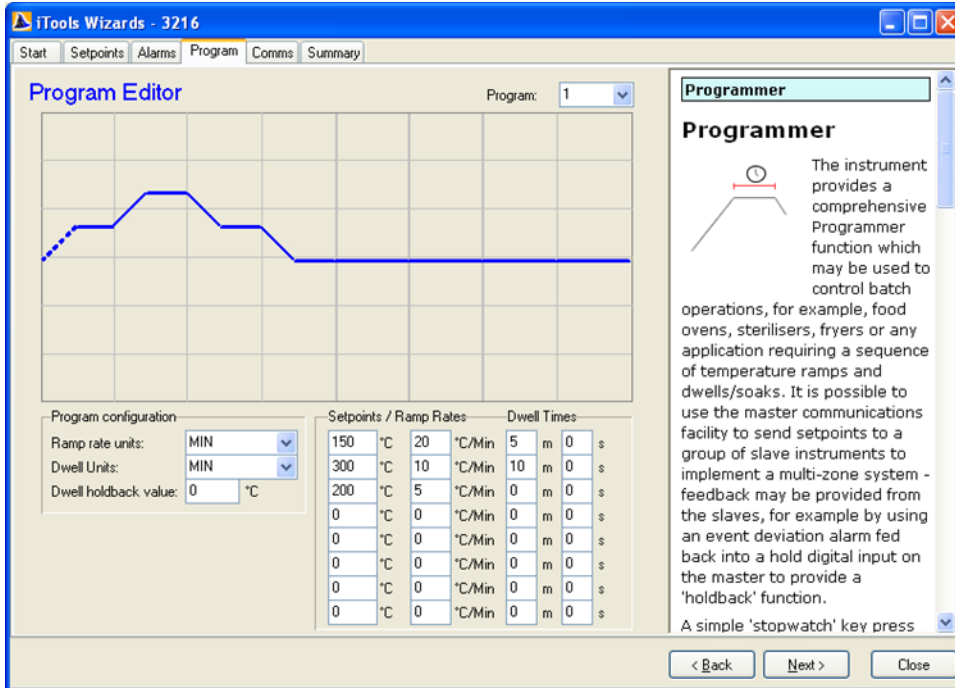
iTools Wizards - 3216

Start | Setpoints | Alarms | Program | Comms | Summary

Program Editor

Program: 1

Program configuration
Ramp rate units: MIN
Dwell Units: MIN
Dwell holdback value: 0 °C

Setpoints / Ramp Rates    Dwell Times

| Setpoint | | Ramp Rate | | Dwell | | | |
|---|---|---|---|---|---|---|---|
| 150 | °C | 20 | °C/Min | 5 | m | 0 | s |
| 300 | °C | 10 | °C/Min | 10 | m | 0 | s |
| 200 | °C | 5 | °C/Min | 0 | m | 0 | s |
| 0 | °C | 0 | °C/Min | 0 | m | 0 | s |
| 0 | °C | 0 | °C/Min | 0 | m | 0 | s |
| 0 | °C | 0 | °C/Min | 0 | m | 0 | s |
| 0 | °C | 0 | °C/Min | 0 | m | 0 | s |
| 0 | °C | 0 | °C/Min | 0 | m | 0 | s |

Programmer

Programmer

The instrument provides a comprehensive Programmer function which may be used to control batch operations, for example, food ovens, sterilisers, fryers or any application requiring a sequence of temperature ramps and dwells/soaks. It is possible to use the master communications facility to send setpoints to a group of slave instruments to implement a multi-zone system - feedback may be provided from the slaves, for example by using an event deviation alarm fed back into a hold digital input on the master to provide a 'holdback' function.

A simple 'stopwatch' key press

< Back   Next >   Close